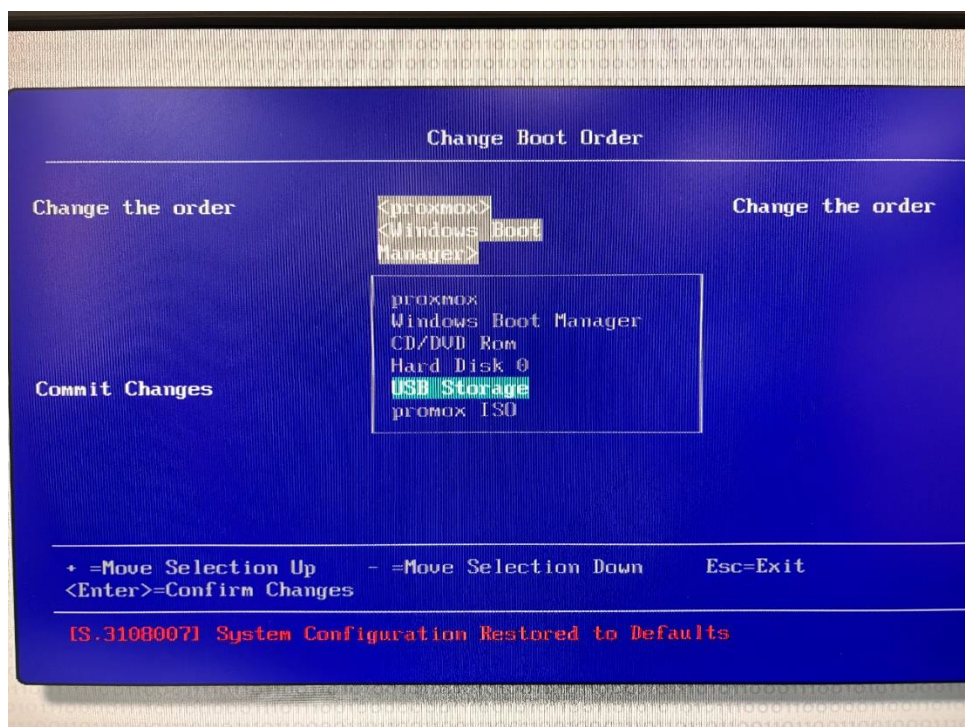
Change Boot Order

Change the order

<proxmox>
<Windows Boot Manager>

Change the order

proxmox
Windows Boot Manager
CD/DVD Rom
Hard Disk 0
USB Storage
promox ISO

Commit Changes

+ =Move Selection Up - =Move Selection Down Esc=Exit
<Enter>=Confirm Changes

[S.3108007] System Configuration Restored to Defaults